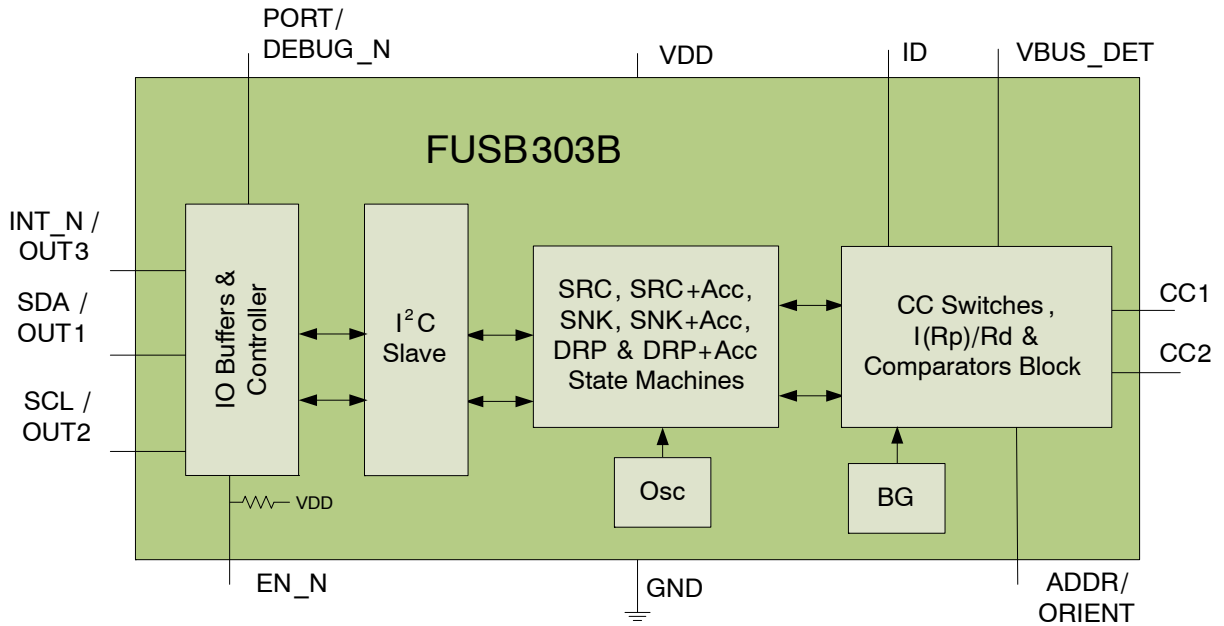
PORT/
DEBUG_N

VDD

ID

VBUS_DET

FUSB303B

INT_N /
OUT3

SDA /
OUT1

SCL /
OUT2

IO Buffers & Controller

$I^2C$
Slave

SRC, SRC+Acc,
SNK, SNK+Acc,
DRP & DRP+Acc
State Machines

CC Switches ,
I(Rp)/Rd &
Comparators Block

CC1

CC2

Osc

BG

VDD

EN_N

GND

ADDR/
ORIENT